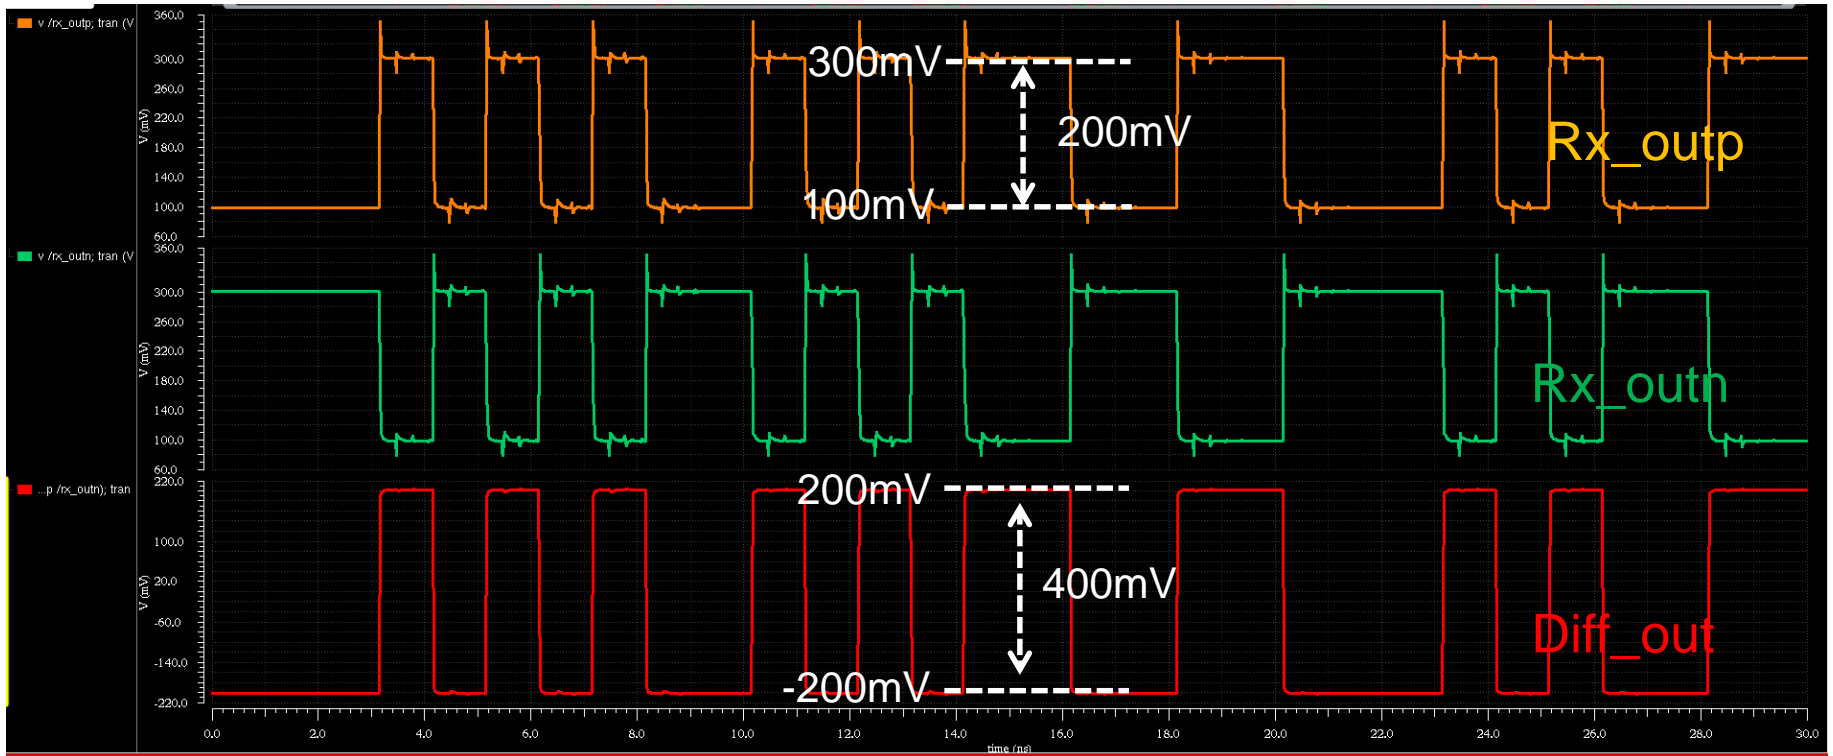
v /rx_outp; tran (V

360.0
300.0
260.0
220.0
180.0
140.0
100.0
60.0
V (mV)

300mV
200mV
100mV
Rx_outp

v /rx_outn; tran (V

360.0
300.0
260.0
220.0
180.0
140.0
100.0
60.0
V (mV)

Rx_outn

...p /rx_outn); tran

220.0
100.0
20.0
-60.0
-140.0
-220.0
V (mV)

200mV
400mV
-200mV
Diff_out

0.0 2.0 4.0 6.0 8.0 10.0 12.0 14.0 16.0 18.0 20.0 22.0 24.0 26.0 28.0 30.0
time (ns)